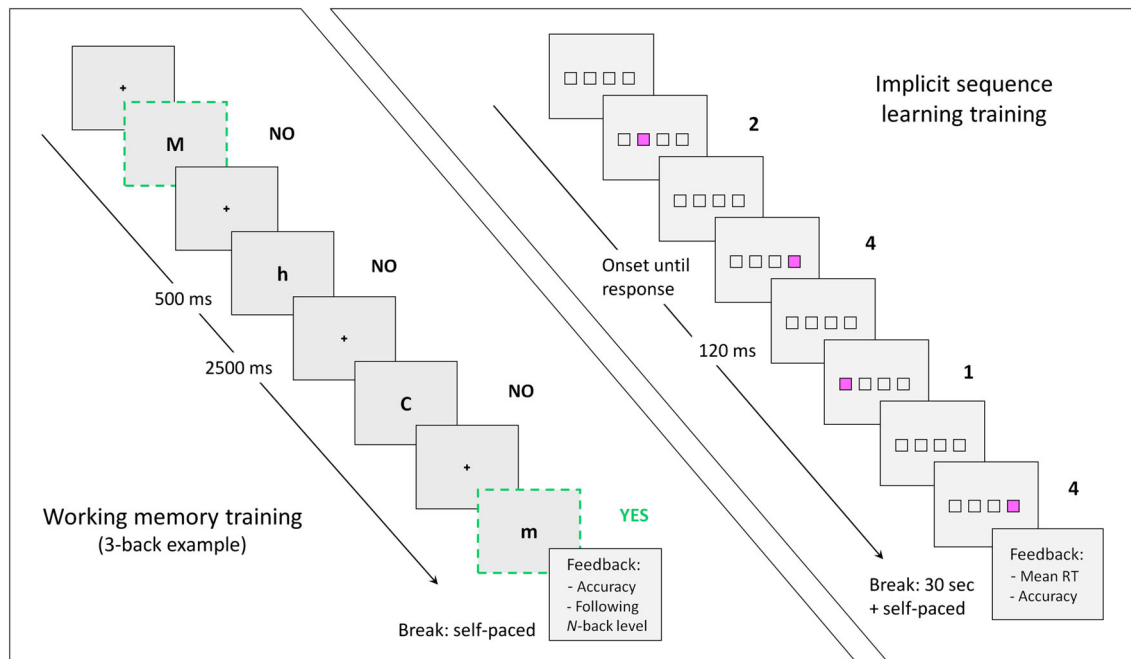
+

M

NO

+

h

NO

500 ms

2500 ms

+

C

NO

+

m

YES

Working memory training
(3-back example)

Feedback:
- Accuracy
- Following
$N$-back level

Break: self-paced

Implicit sequence learning training

2

4

Onset until response

120 ms

1

4

Feedback:
- Mean RT
- Accuracy

Break: 30 sec
+ self-paced